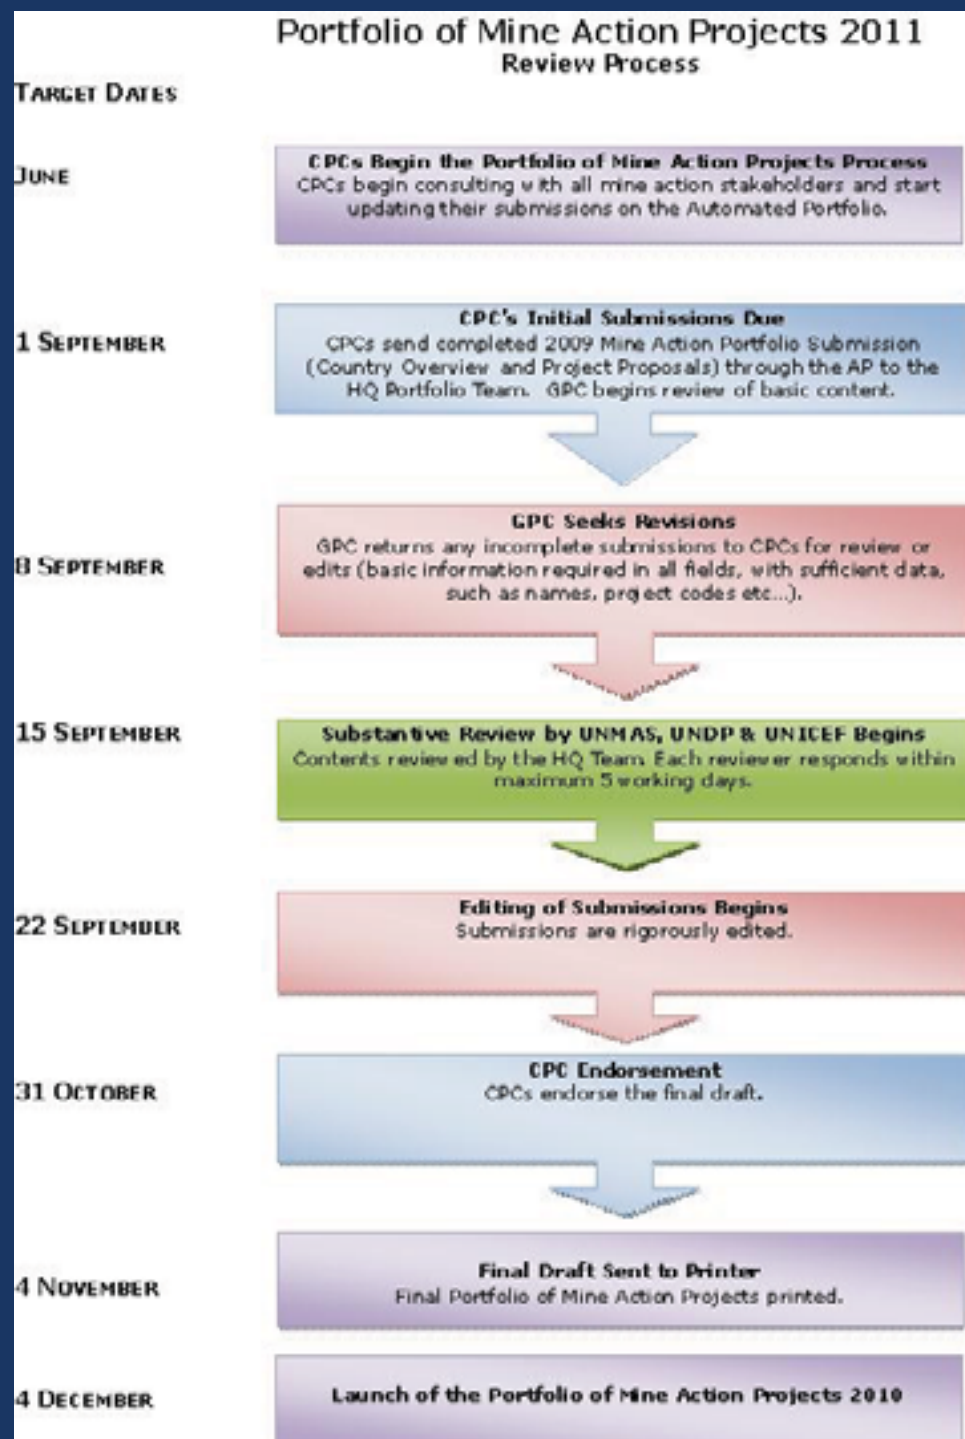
Portfolio of Mine Action Projects 2011
Review Process

Target Dates

June

CPCs Begin the Portfolio of Mine Action Projects Process
CPCs begin consulting with all mine action stakeholders and start updating their submissions on the Automated Portfolio.

1 September

CPC's Initial Submissions Due
CPCs send completed 2009 Mine Action Portfolio Submission (Country Overview and Project Proposals) through the AP to the HQ Portfolio Team. GPC begins review of basic content.

8 September

GPC Seeks Revisions
GPC returns any incomplete submissions to CPCs for review or edits (basic information required in all fields, with sufficient data, such as names, project codes etc...).

15 September

Substantive Review by UNMAS, UNDP & UNICEF Begins
Contents reviewed by the HQ Team. Each reviewer responds within maximum 5 working days.

22 September

Editing of Submissions Begins
Submissions are rigorously edited.

31 October

CPC Endorsement
CPCs endorse the final draft.

4 November

Final Draft Sent to Printer
Final Portfolio of Mine Action Projects printed.

4 December

Launch of the Portfolio of Mine Action Projects 2010